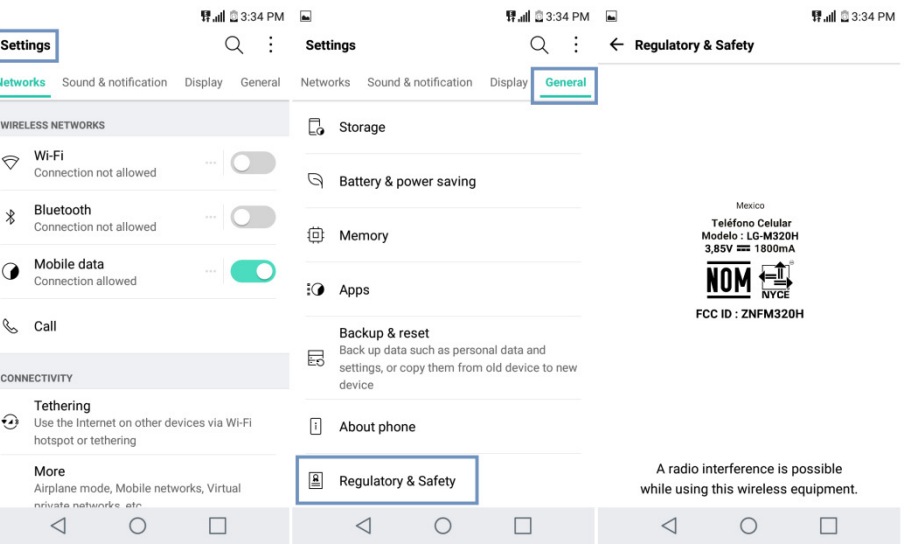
3:34 PM

Settings

Networks Sound & notification Display General

WIRELESS NETWORKS

Wi-Fi
Connection not allowed

Bluetooth
Connection not allowed

Mobile data
Connection allowed

Call

CONNECTIVITY

Tethering
Use the Internet on other devices via Wi-Fi hotspot or tethering

More
Airplane mode, Mobile networks, Virtual private networks, etc

3:34 PM

Settings

Networks Sound & notification Display General

Storage

Battery & power saving

Memory

Apps

Backup & reset
Back up data such as personal data and settings, or copy them from old device to new device

About phone

Regulatory & Safety

3:34 PM

Regulatory & Safety

Mexico

Teléfono Celular
Modelo : LG-M320H
3,85V ═ 1800mA

NOM NYCE

FCC ID : ZNFM320H

A radio interference is possible while using this wireless equipment.